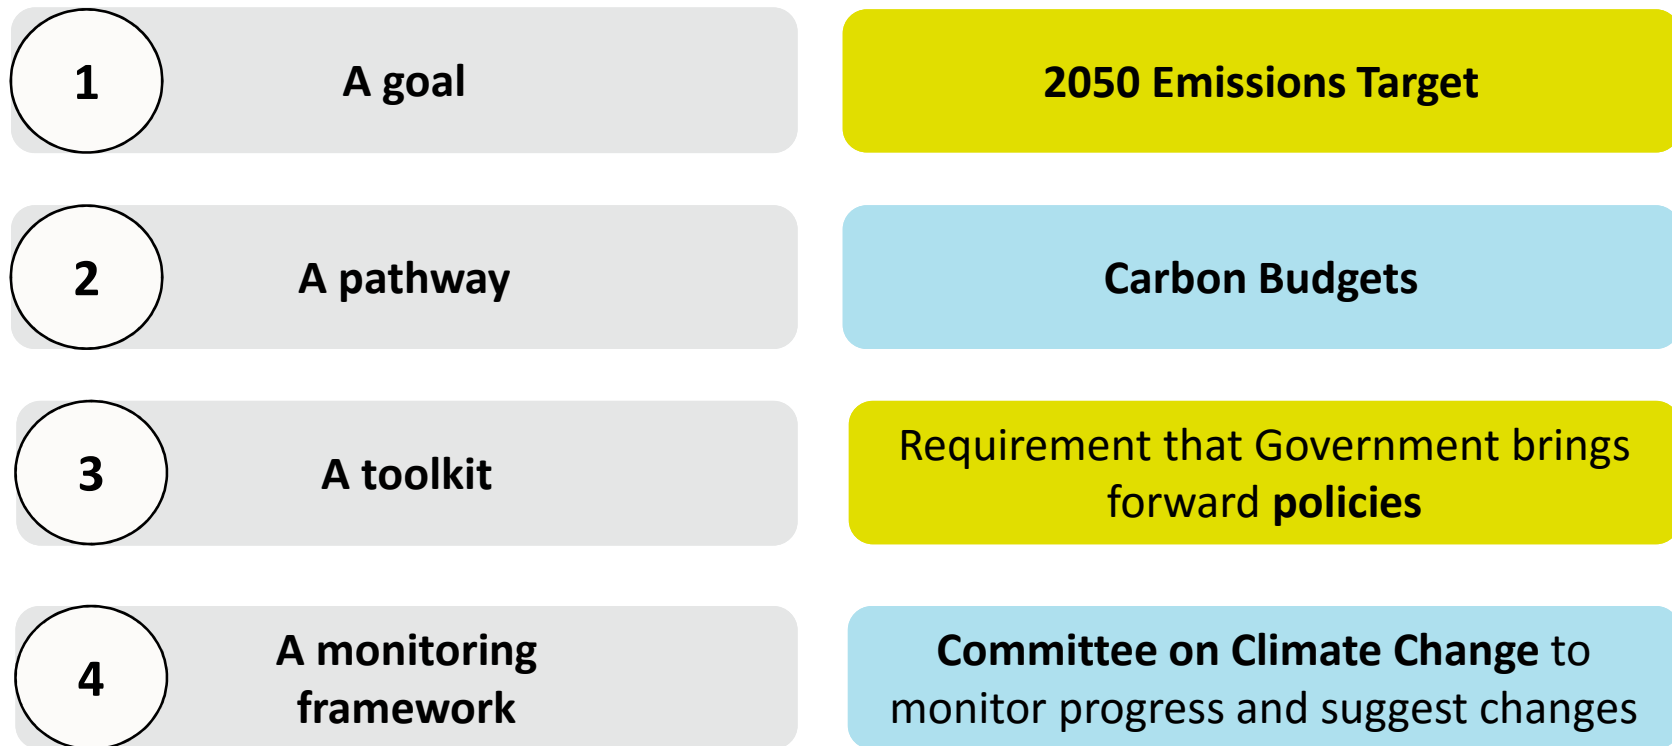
1

A goal

2050 Emissions Target

2

A pathway

Carbon Budgets

3

A toolkit

Requirement that Government brings forward **policies**

4

A monitoring framework

**Committee on Climate Change** to monitor progress and suggest changes